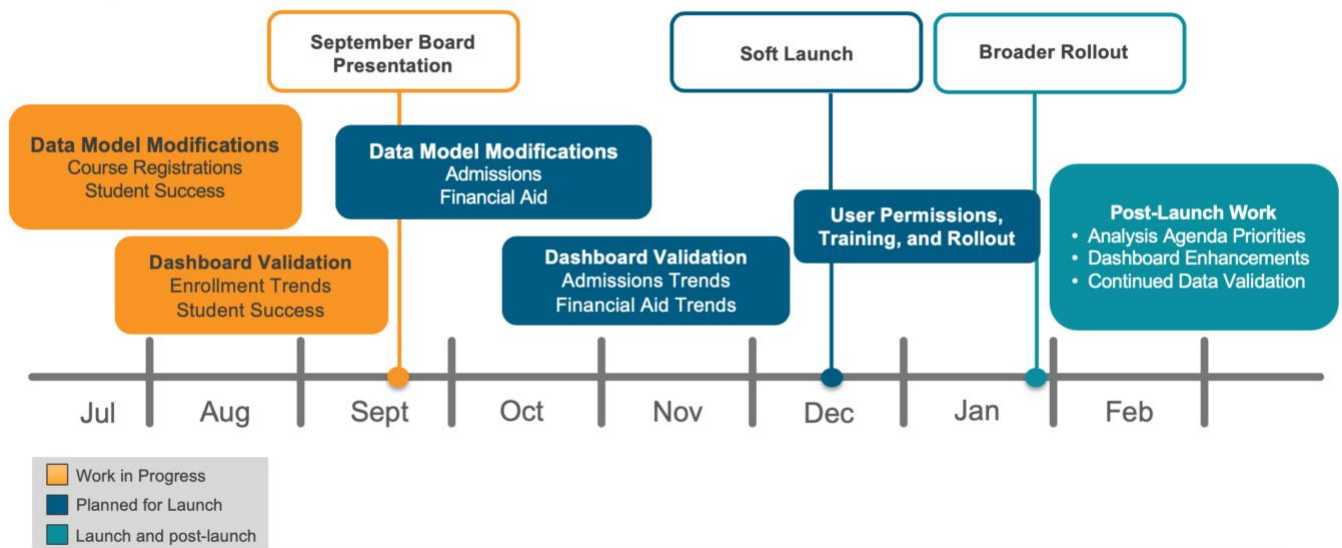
September Board Presentation

Soft Launch

Broader Rollout

Data Model Modifications
Course Registrations
Student Success

Data Model Modifications
Admissions
Financial Aid

User Permissions, Training, and Rollout

Post-Launch Work
• Analysis Agenda Priorities
• Dashboard Enhancements
• Continued Data Validation

Dashboard Validation
Enrollment Trends
Student Success

Dashboard Validation
Admissions Trends
Financial Aid Trends

Jul Aug Sept Oct Nov Dec Jan Feb

Work in Progress
Planned for Launch
Launch and post-launch